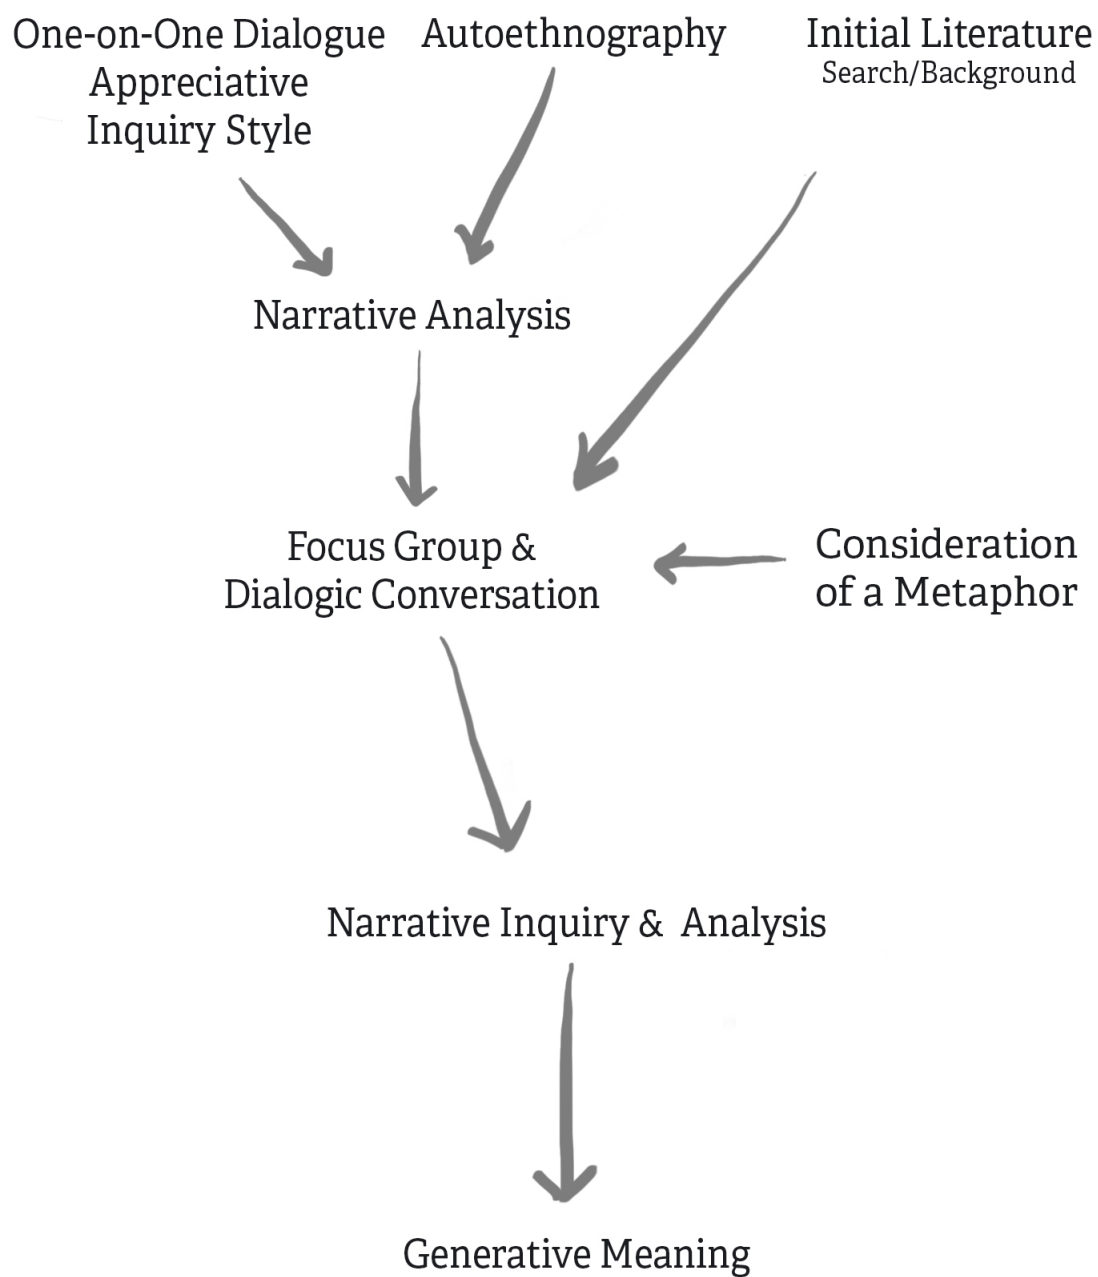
One-on-One Dialogue Appreciative Inquiry Style

Autoethnography

Initial Literature Search/Background

Narrative Analysis

Focus Group & Dialogic Conversation

Consideration of a Metaphor

Narrative Inquiry & Analysis

Generative Meaning